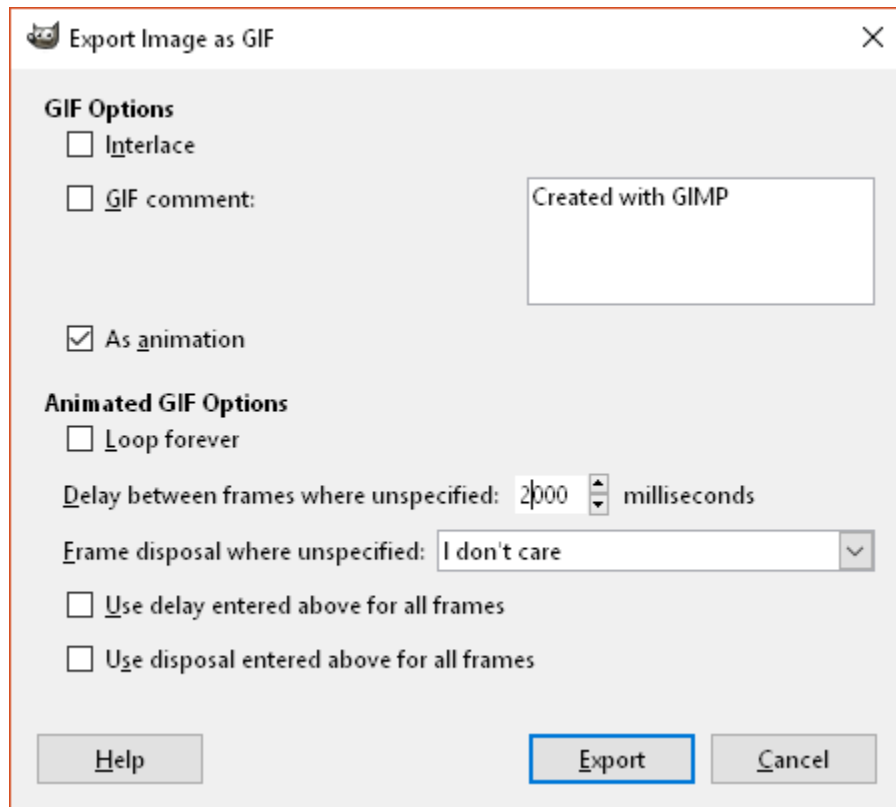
Export Image as GIF

GIF Options

Interlace

GIF comment:

Created with GIMP

As animation

Animated GIF Options

Loop forever

Delay between frames where unspecified: 2000 milliseconds

Frame disposal where unspecified: I don't care

Use delay entered above for all frames

Use disposal entered above for all frames

Help

Export

Cancel